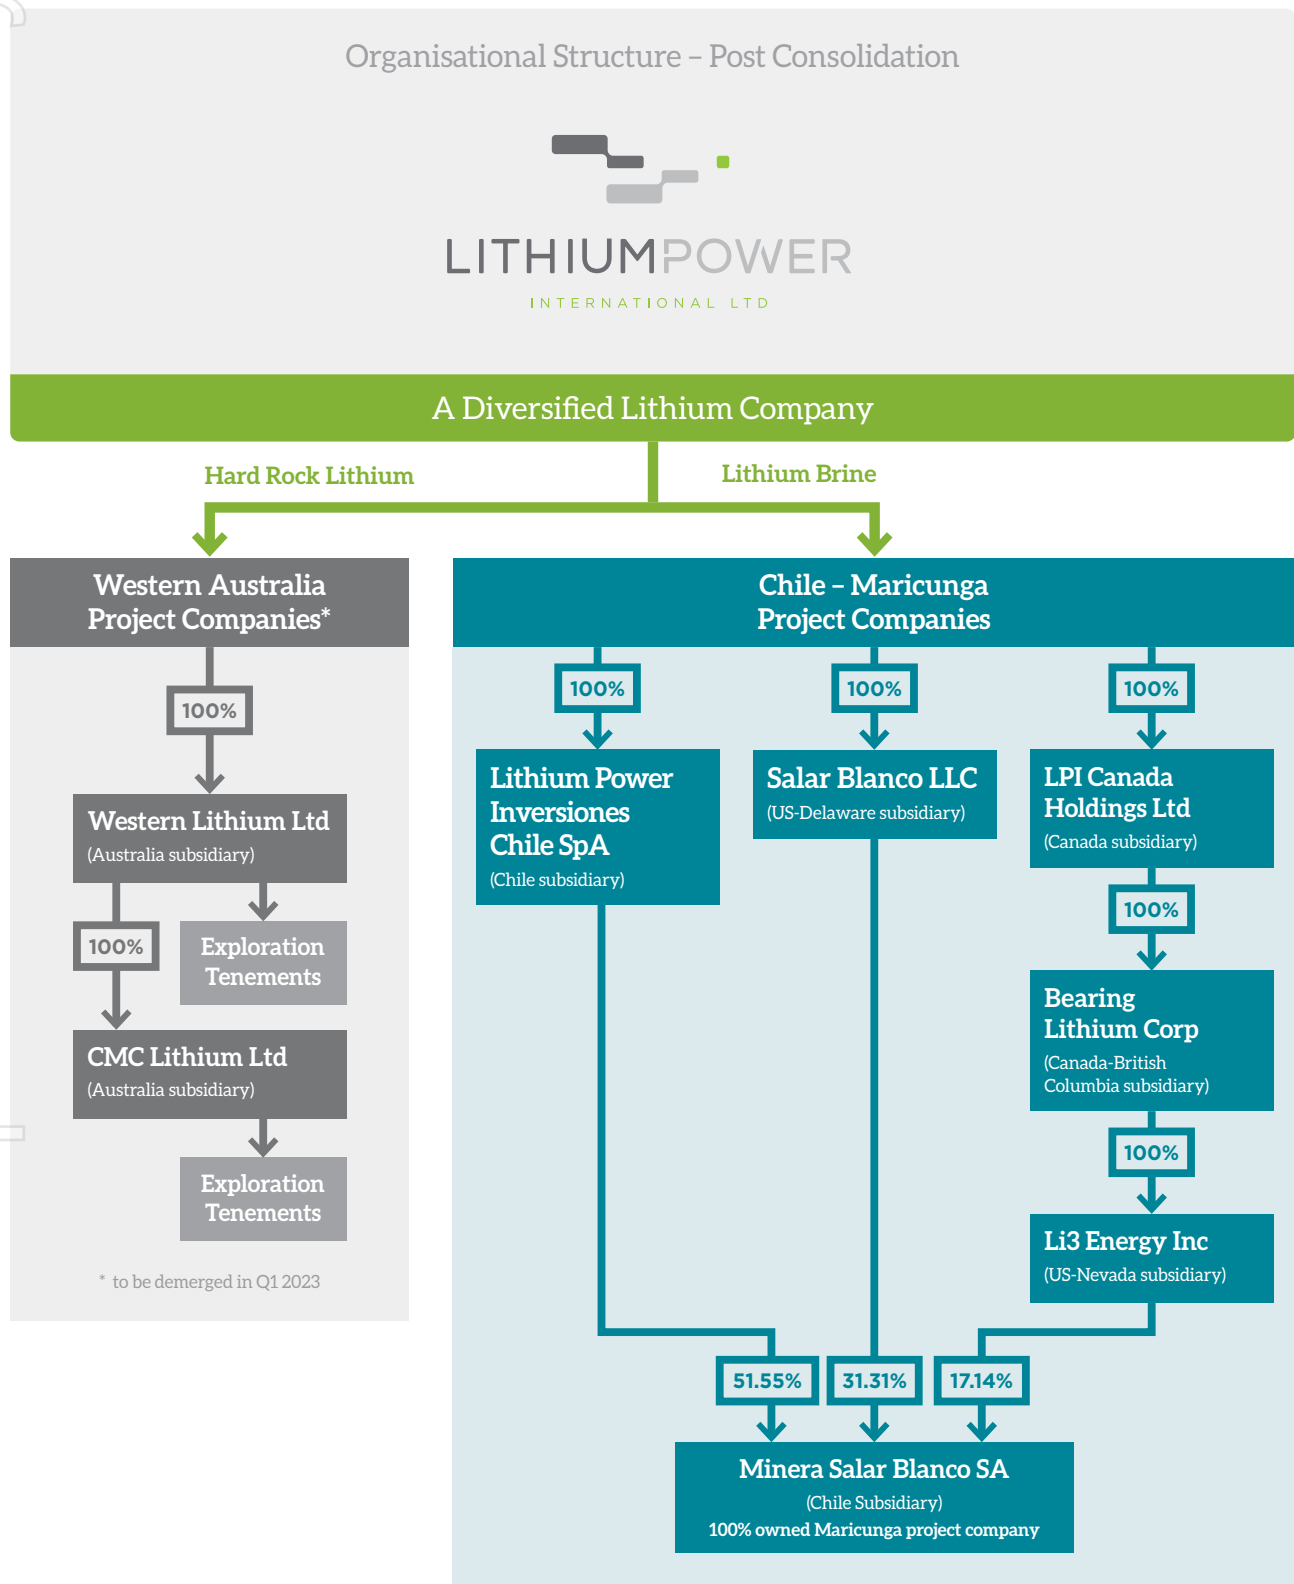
Organisational Structure – Post Consolidation

LITHIUMPOWER
INTERNATIONAL LTD

A Diversified Lithium Company

Hard Rock Lithium

Lithium Brine

Western Australia Project Companies*

100%

Western Lithium Ltd
(Australia subsidiary)

100%

Exploration Tenements

CMC Lithium Ltd
(Australia subsidiary)

Exploration Tenements

* to be demerged in Q1 2023

Chile – Maricunga Project Companies

100%

Lithium Power Inversiones Chile SpA
(Chile subsidiary)

100%

Salar Blanco LLC
(US-Delaware subsidiary)

100%

LPI Canada Holdings Ltd
(Canada subsidiary)

100%

Bearing Lithium Corp
(Canada-British Columbia subsidiary)

100%

Li3 Energy Inc
(US-Nevada subsidiary)

51.55%

31.31%

17.14%

Minera Salar Blanco SA
(Chile Subsidiary)
100% owned Maricunga project company